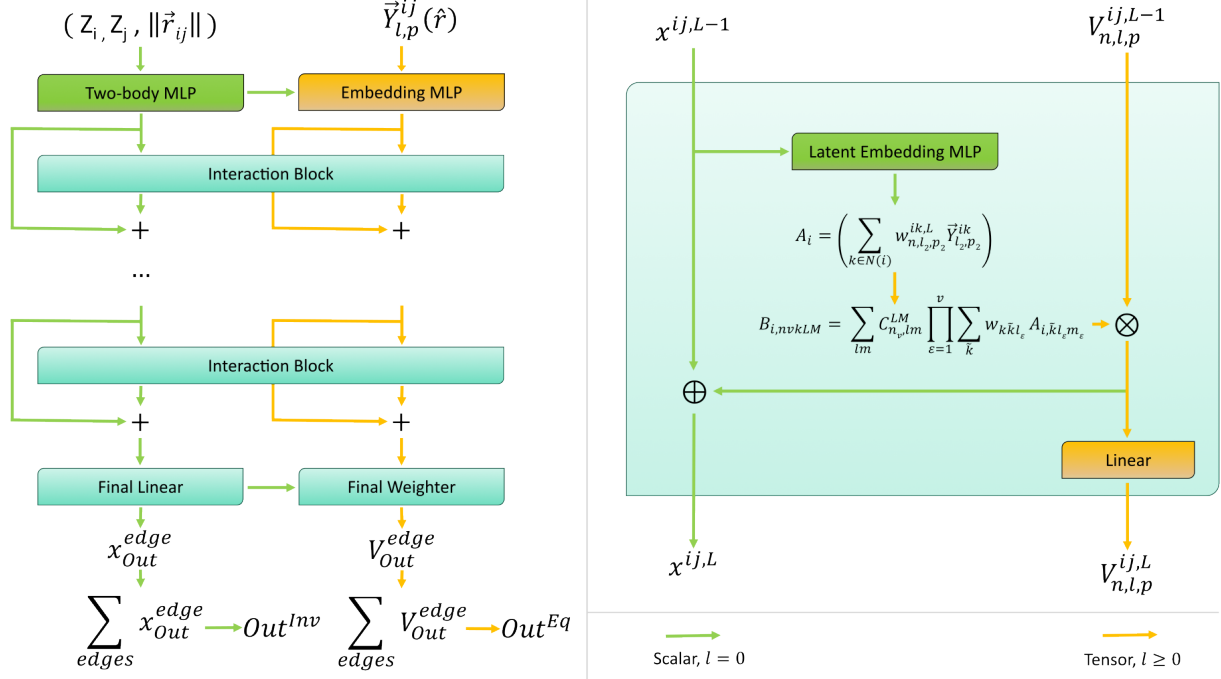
$( Z_i , Z_j , \|\vec{r}_{ij}\| )$

$\vec{Y}^{ij}_{l,p}(\hat{r})$

Two-body MLP

Embedding MLP

Interaction Block

+

+

...

Interaction Block

+

+

Final Linear

Final Weighter

$x^{edge}_{Out}$

$V^{edge}_{Out}$

$\sum_{edges} x^{edge}_{Out} \rightarrow Out^{Inv}$

$\sum_{edges} V^{edge}_{Out} \rightarrow Out^{Eq}$

$x^{ij,L-1}$

$V^{ij,L-1}_{n,l,p}$

Latent Embedding MLP

$A_i = \left( \sum_{k \in N(i)} w^{ik,L}_{n,l_2,p_2} \vec{Y}^{ik}_{l_2,p_2} \right)$

$B_{i,nvkLM} = \sum_{lm} C^{LM}_{n_v lm} \prod_{\varepsilon=1}^{v} \sum_{\tilde{k}} w_{k\tilde{k}l_\varepsilon} A_{i,\tilde{k}l_\varepsilon m_\varepsilon}$

$\otimes$

$\oplus$

Linear

$x^{ij,L}$

$V^{ij,L}_{n,l,p}$

Scalar, $l = 0$

Tensor, $l \geq 0$